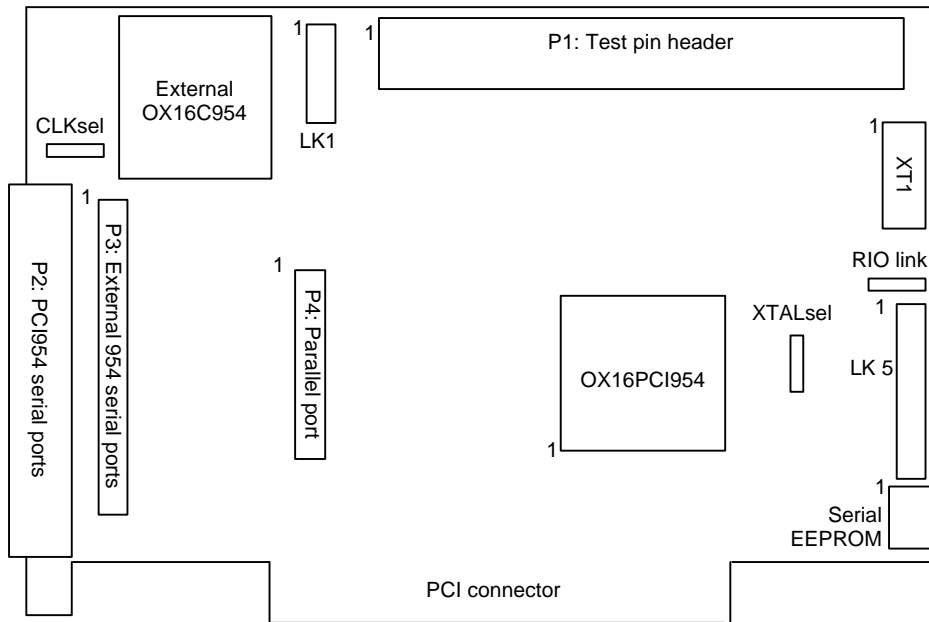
External OX16C954

1

LK1

1

P1: Test pin header

CLKsel

1

XT1

1

P2: PCI954 serial ports

P3: External 954 serial ports

1

P4: Parallel port

RIO link

1

XTALsel

OX16PCI954

LK 5

1

1

Serial EEPROM

PCI connector